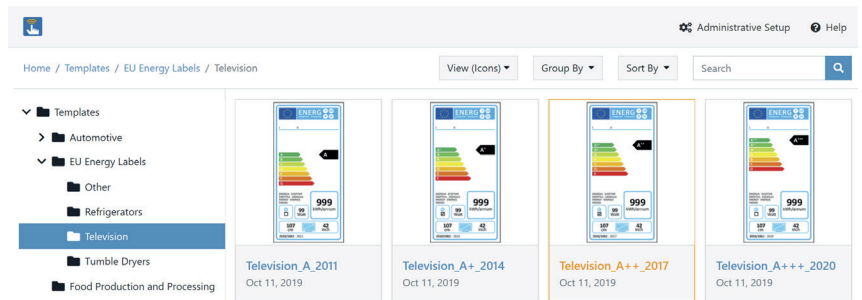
Administrative Setup
Help

Home / Templates / EU Energy Labels / Television

View (Icons)
Group By
Sort By
Search

Templates
Automotive
EU Energy Labels
Other
Refrigerators
Television
Tumble Dryers
Food Production and Processing

ENERG
A
999
99
107
42

Television_A_2011
Oct 11, 2019

ENERG
A+
999
99
107
42

Television_A+_2014
Oct 11, 2019

ENERG
A++
999
99
107
42

Television_A++_2017
Oct 11, 2019

ENERG
A+++
999
99
107
42

Television_A+++_2020
Oct 11, 2019